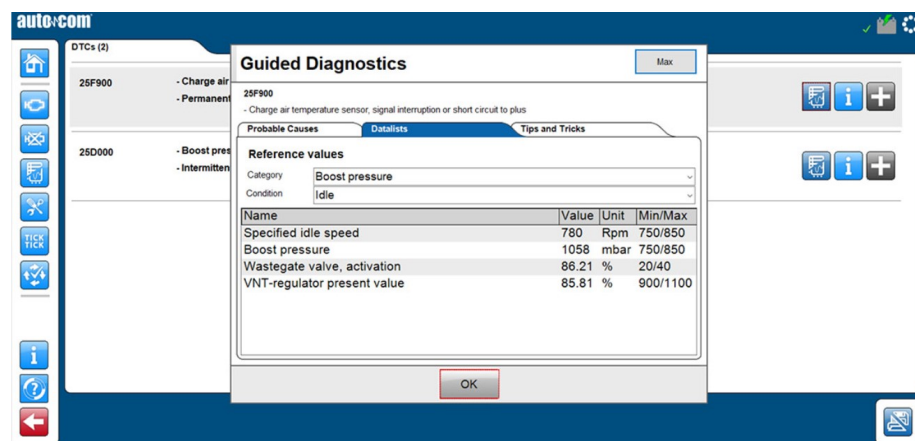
autocom

DTCs (2)

25F900

- Charge air

- Permanent

25D000

- Boost pres

- Intermitten

Guided Diagnostics

Max

25F900

- Charge air temperature sensor, signal interruption or short circuit to plus

Probable Causes

Datalists

Tips and Tricks

Reference values

Category Boost pressure

Condition Idle

| Name | Value | Unit | Min/Max |
|---|---|---|---|
| Specified idle speed | 780 | Rpm | 750/850 |
| Boost pressure | 1058 | mbar | 750/850 |
| Wastegate valve, activation | 86.21 | % | 20/40 |
| VNT-regulator present value | 85.81 | % | 900/1100 |

OK

TICK TICK